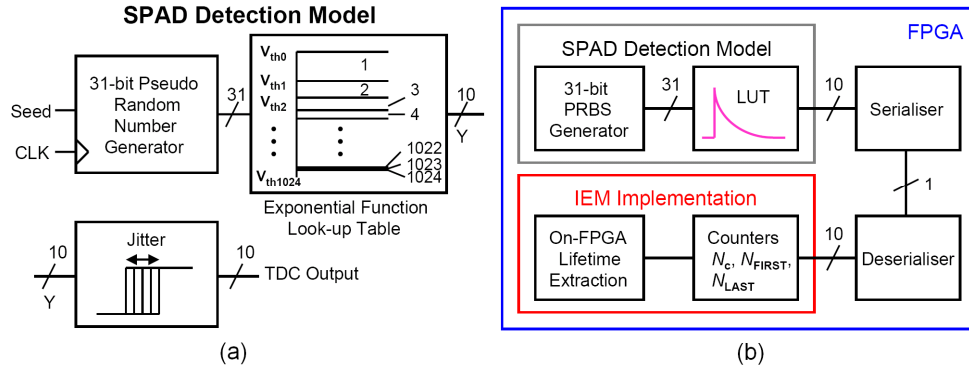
SPAD Detection Model

Seed

CLK

31-bit Pseudo Random Number Generator

31

$V_{th0}$
$V_{th1}$
$V_{th2}$
$V_{th1024}$

1
2
3
4
1022
1023
1024

10
Y

Exponential Function Look-up Table

10
Y

Jitter

10

TDC Output

(a)

FPGA

SPAD Detection Model

31-bit PRBS Generator

31

LUT

10

Serialiser

1

IEM Implementation

On-FPGA Lifetime Extraction

Counters $N_c$, $N_{FIRST}$, $N_{LAST}$

10

Deserialiser

(b)